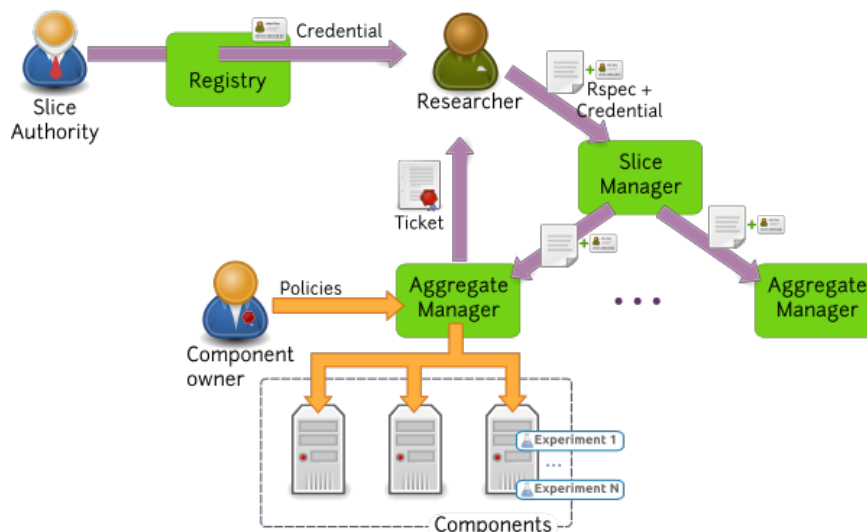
Slice Authority

Registry

Credential

Researcher

Rspec + Credential

Slice Manager

Ticket

Policies

Aggregate Manager

Aggregate Manager

Component owner

Experiment 1

...

Experiment N

Components